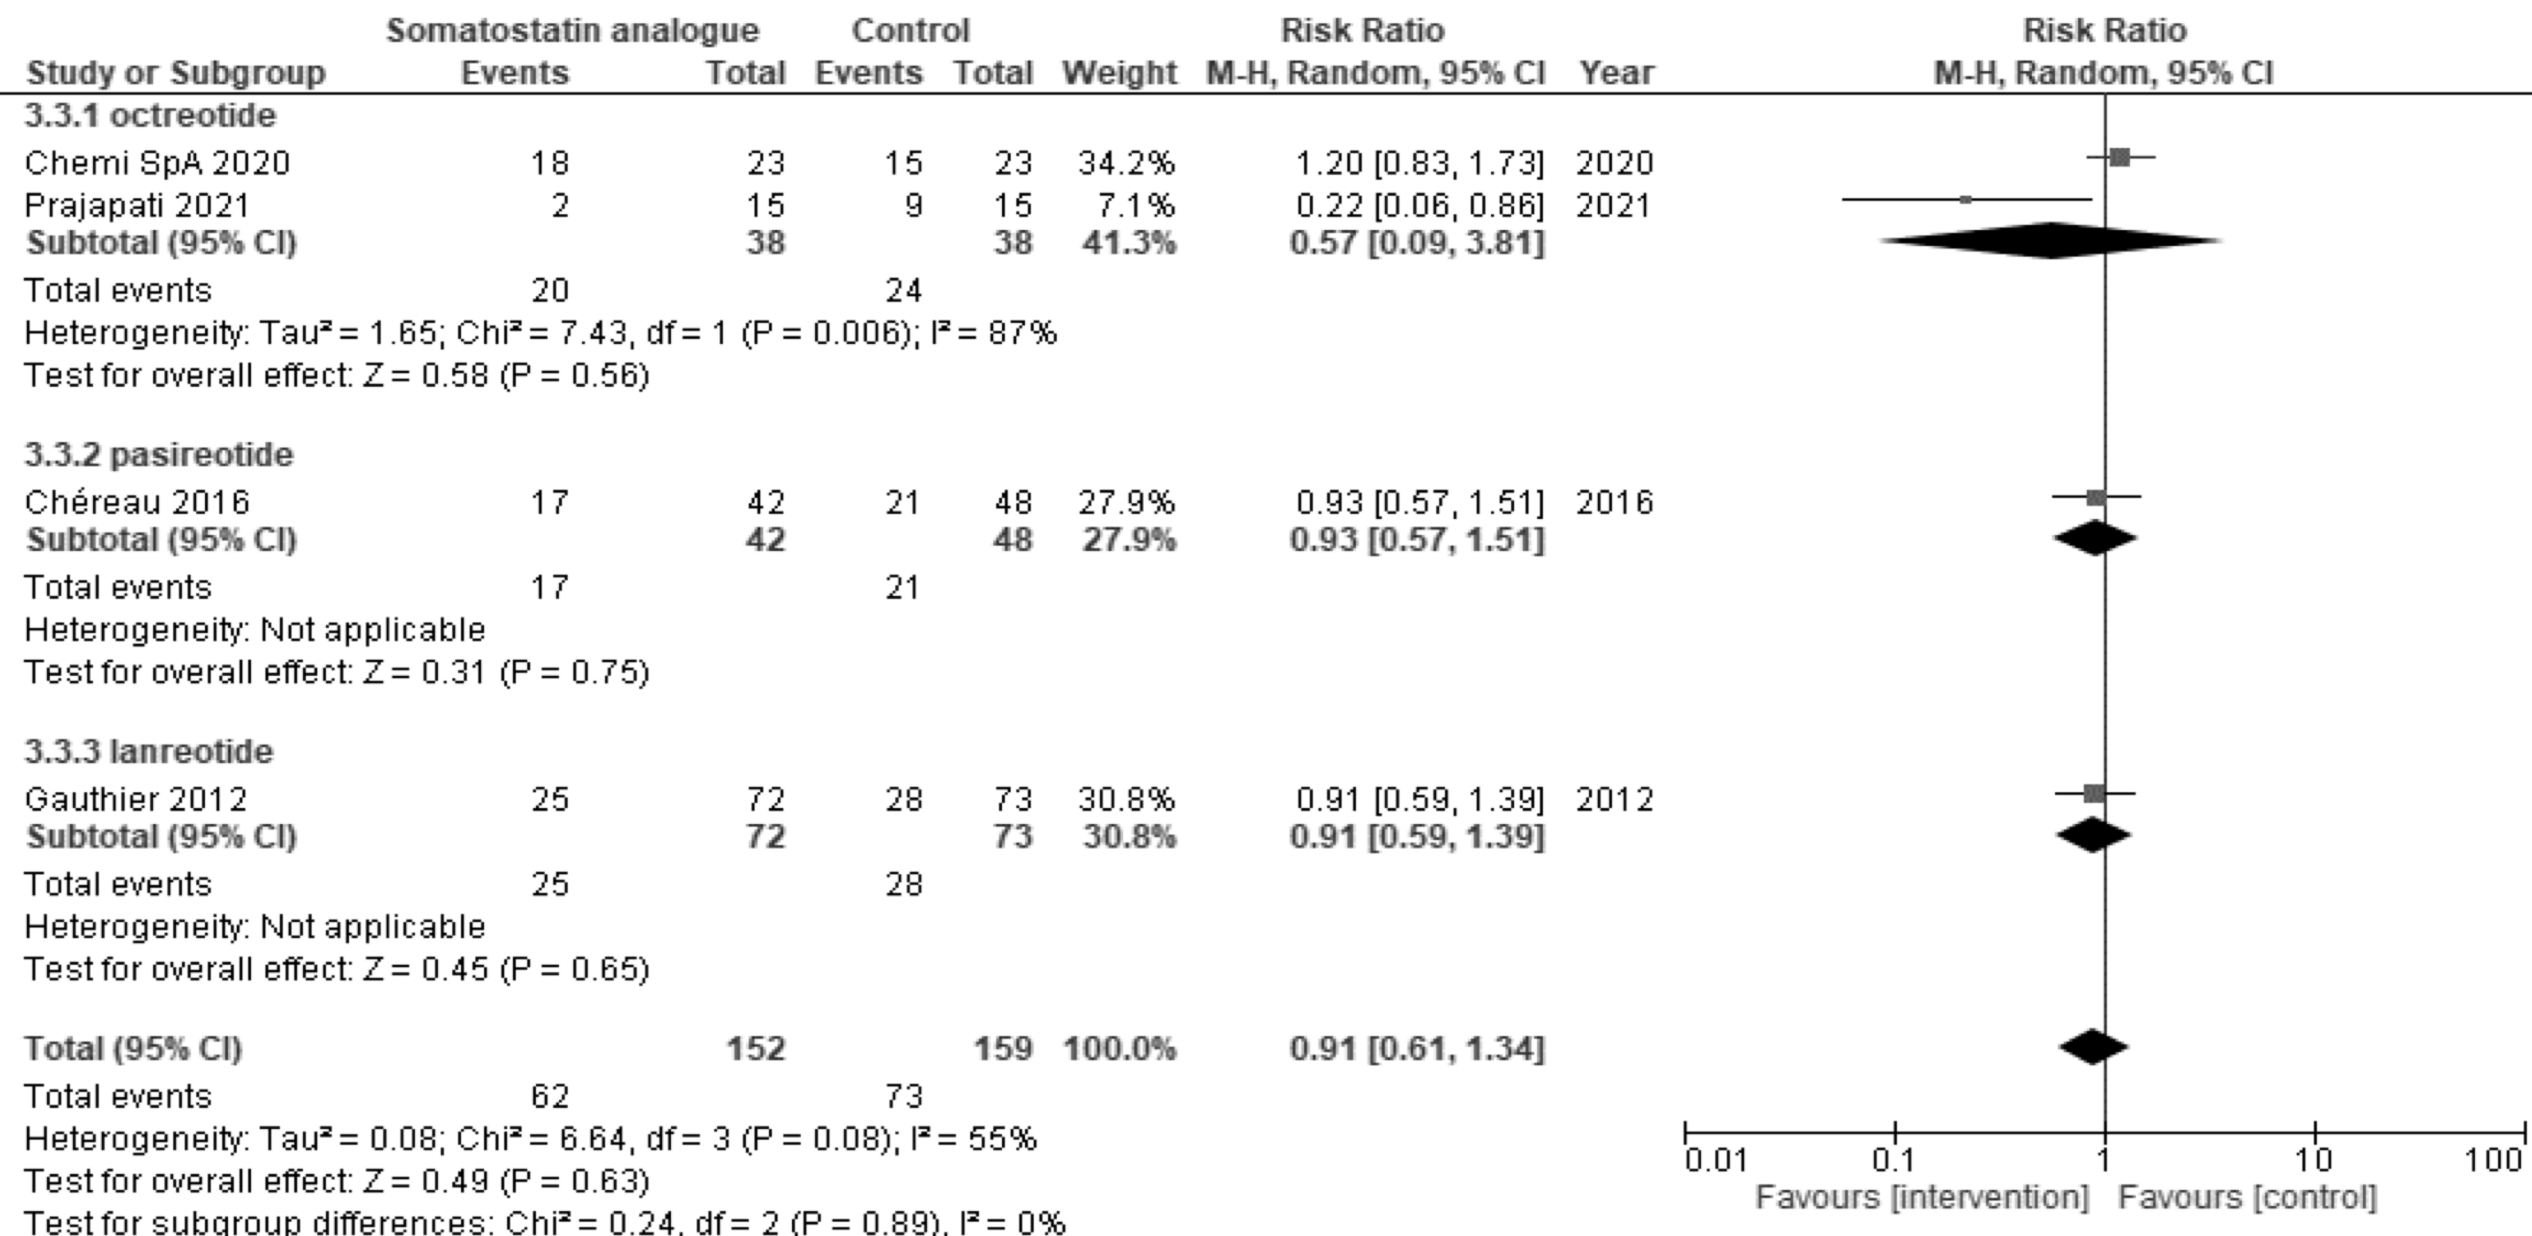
| Study or Subgroup | Somatostatin analogue Events | Somatostatin analogue Total | Control Events | Control Total | Weight | Risk Ratio M-H, Random, 95% CI | Year |
|---|---|---|---|---|---|---|---|
| 3.3.1 octreotide | | | | | | | |
| Chemi SpA 2020 | 18 | 23 | 15 | 23 | 34.2% | 1.20 [0.83, 1.73] | 2020 |
| Prajapati 2021 | 2 | 15 | 9 | 15 | 7.1% | 0.22 [0.06, 0.86] | 2021 |
| Subtotal (95% CI) | | 38 | | 38 | 41.3% | 0.57 [0.09, 3.81] | |
| Total events | 20 | | 24 | | | | |

Heterogeneity: Tau² = 1.65; Chi² = 7.43, df = 1 (P = 0.006); I² = 87%
Test for overall effect: Z = 0.58 (P = 0.56)

| Study or Subgroup | Events | Total | Events | Total | Weight | Risk Ratio | Year |
|---|---|---|---|---|---|---|---|
| 3.3.2 pasireotide | | | | | | | |
| Chéreau 2016 | 17 | 42 | 21 | 48 | 27.9% | 0.93 [0.57, 1.51] | 2016 |
| Subtotal (95% CI) | | 42 | | 48 | 27.9% | 0.93 [0.57, 1.51] | |
| Total events | 17 | | 21 | | | | |

Heterogeneity: Not applicable
Test for overall effect: Z = 0.31 (P = 0.75)

| Study or Subgroup | Events | Total | Events | Total | Weight | Risk Ratio | Year |
|---|---|---|---|---|---|---|---|
| 3.3.3 lanreotide | | | | | | | |
| Gauthier 2012 | 25 | 72 | 28 | 73 | 30.8% | 0.91 [0.59, 1.39] | 2012 |
| Subtotal (95% CI) | | 72 | | 73 | 30.8% | 0.91 [0.59, 1.39] | |
| Total events | 25 | | 28 | | | | |

Heterogeneity: Not applicable
Test for overall effect: Z = 0.45 (P = 0.65)

| Study or Subgroup | Events | Total | Events | Total | Weight | Risk Ratio | Year |
|---|---|---|---|---|---|---|---|
| Total (95% CI) | | 152 | | 159 | 100.0% | 0.91 [0.61, 1.34] | |
| Total events | 62 | | 73 | | | | |

Heterogeneity: Tau² = 0.08; Chi² = 6.64, df = 3 (P = 0.08); I² = 55%
Test for overall effect: Z = 0.49 (P = 0.63)
Test for subgroup differences: Chi² = 0.24, df = 2 (P = 0.89), I² = 0%

Risk Ratio
M-H, Random, 95% CI
0.01 0.1 1 10 100
Favours [intervention] Favours [control]